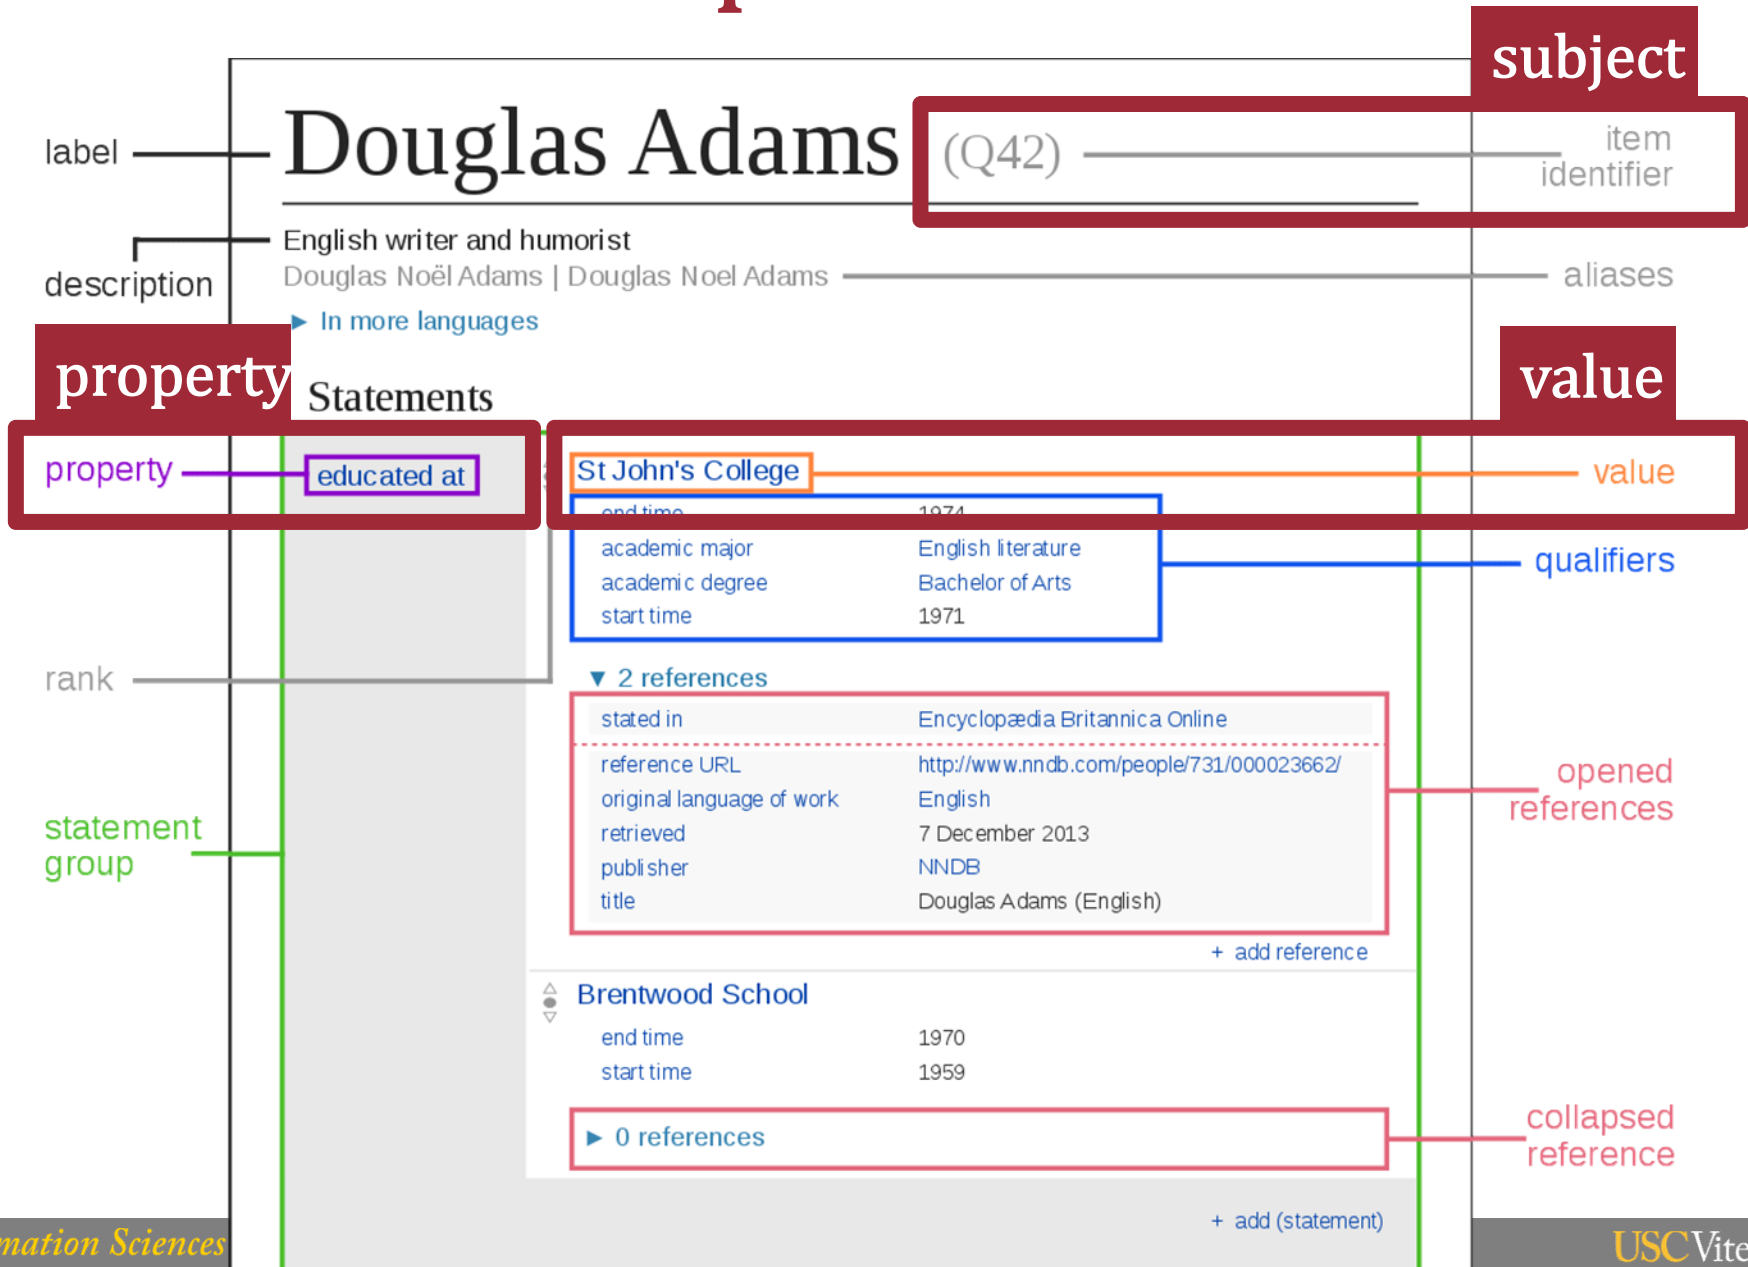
subject

label

Douglas Adams (Q42)

item identifier

description

English writer and humorist

Douglas Noël Adams | Douglas Noel Adams

aliases

▶ In more languages

property

Statements

value

property

educated at

St John's College

value

end time 1974

academic major English literature

academic degree Bachelor of Arts

start time 1971

qualifiers

rank

▼ 2 references

stated in Encyclopædia Britannica Online

reference URL http://www.nndb.com/people/731/000023662/

original language of work English

retrieved 7 December 2013

publisher NNDB

title Douglas Adams (English)

opened references

statement group

+ add reference

Brentwood School

end time 1970

start time 1959

▶ 0 references

collapsed reference

+ add (statement)

mation Sciences

USC Vite